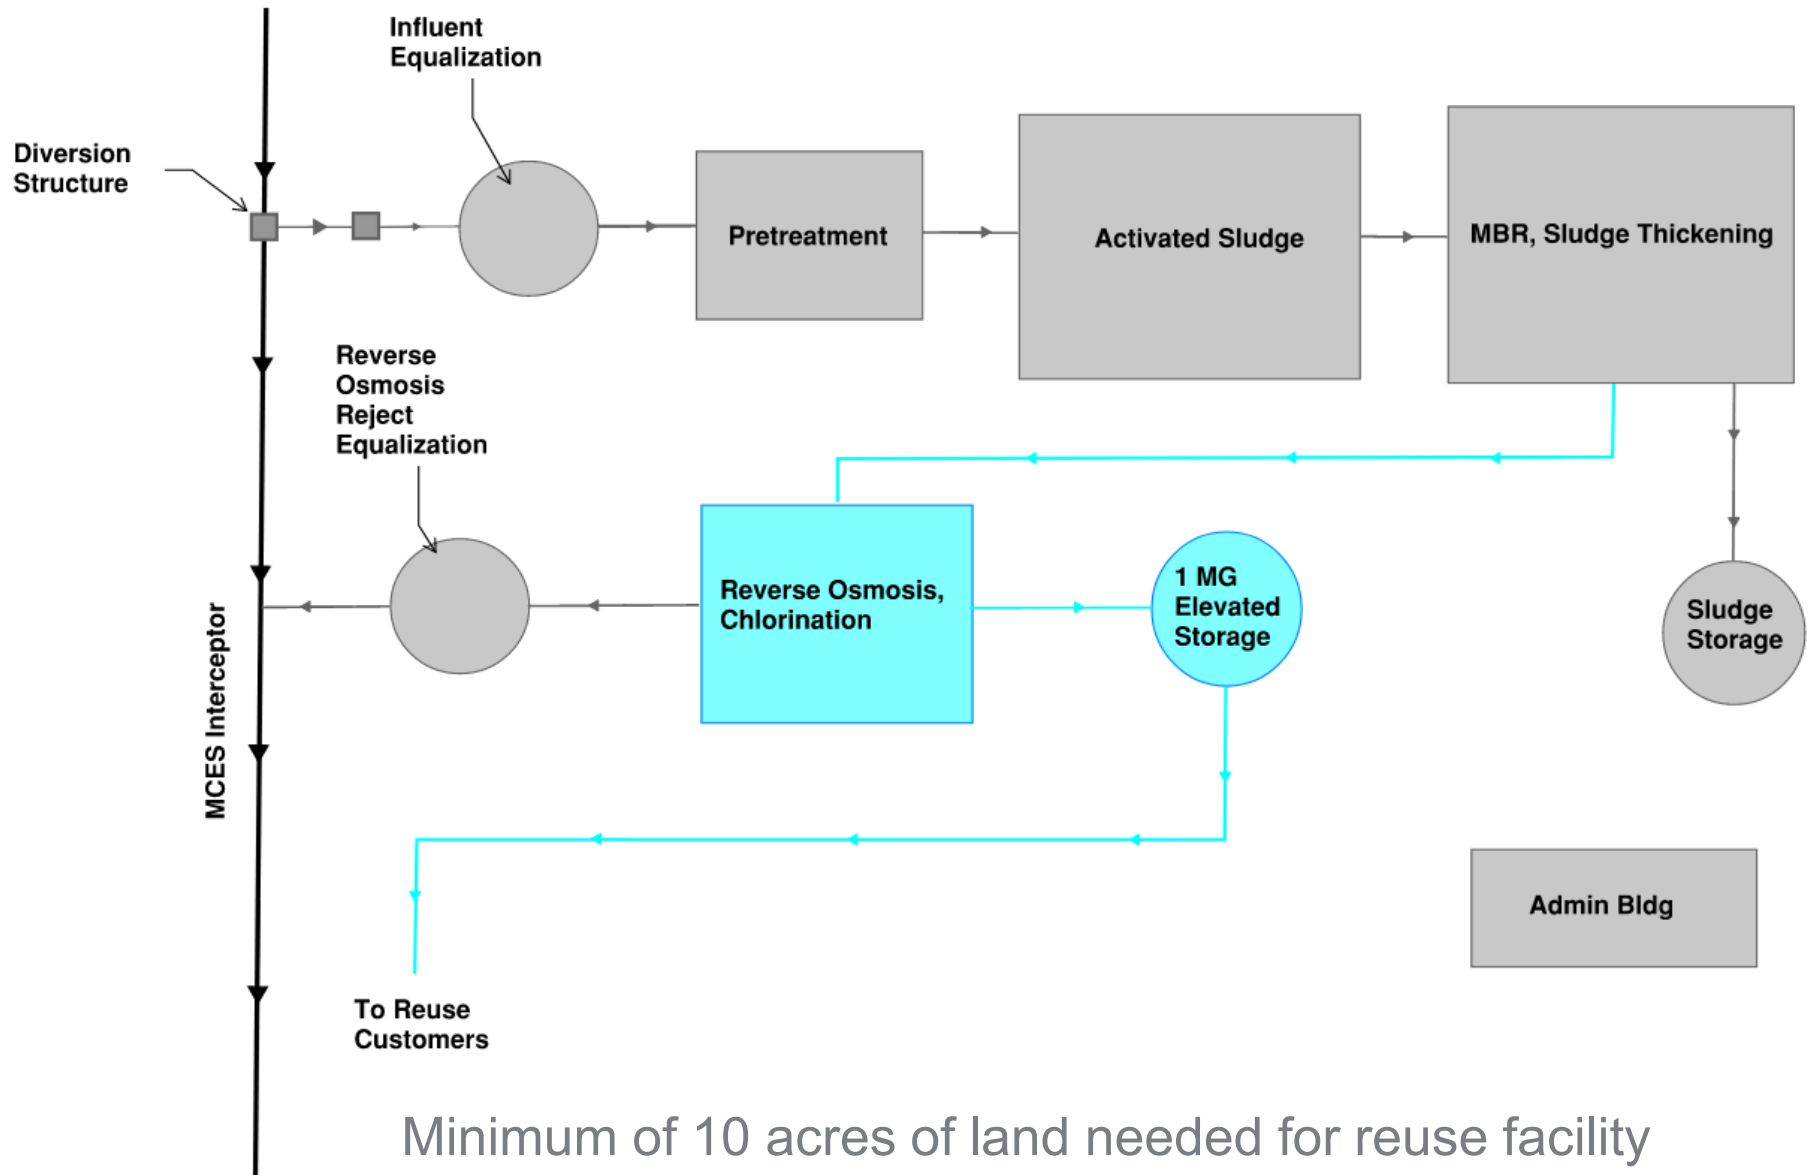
Influent Equalization

Diversion Structure

Pretreatment

Activated Sludge

MBR, Sludge Thickening

Reverse Osmosis Reject Equalization

Reverse Osmosis, Chlorination

1 MG Elevated Storage

Sludge Storage

MCES Interceptor

Admin Bldg

To Reuse Customers

Minimum of 10 acres of land needed for reuse facility